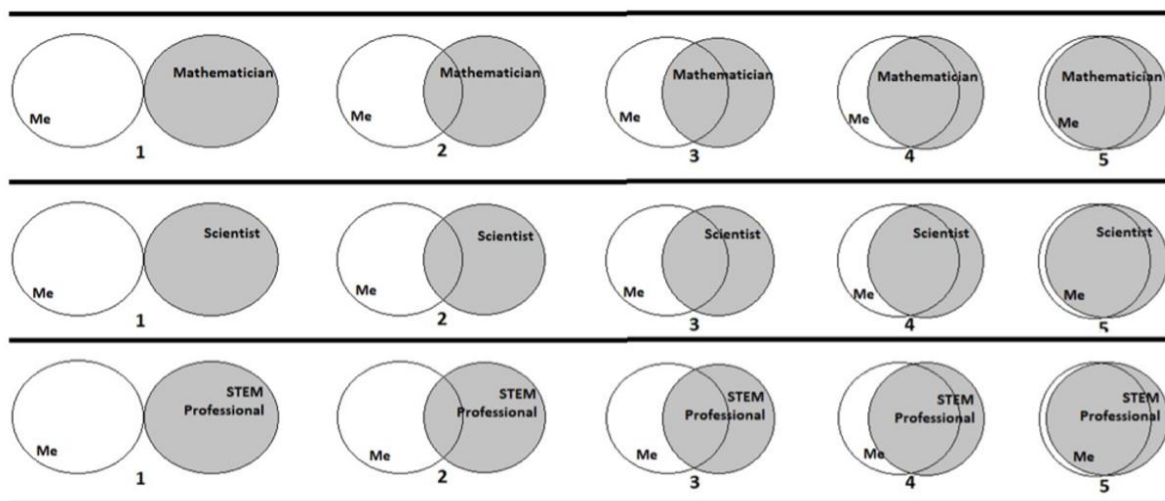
Me
Mathematician
1

Me
Mathematician
2

Me
Mathematician
3

Me
Mathematician
4

Mathematician
Me
5

Me
Scientist
1

Me
Scientist
2

Me
Scientist
3

Me
Scientist
4

Scientist
Me
5

Me
STEM Professional
1

Me
STEM Professional
2

Me
STEM Professional
3

Me
STEM Professional
4

STEM Professional
Me
5